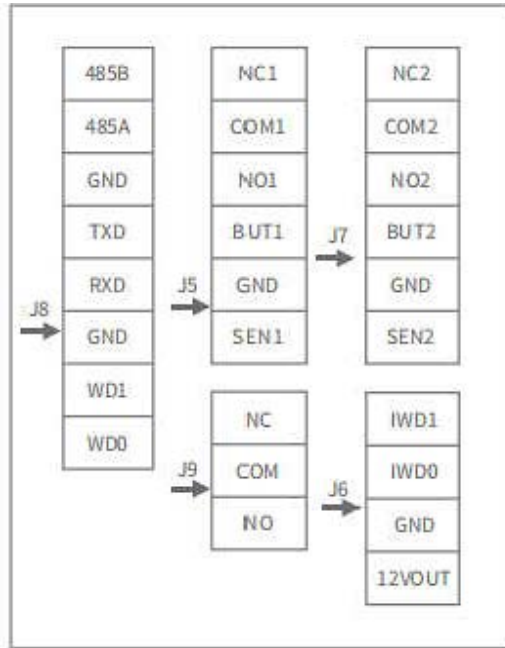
J8

| 485B |
|---|
| 485A |
| GND |
| TXD |
| RXD |
| GND |
| WD1 |
| WD0 |

J5

| NC1 |
|---|
| COM1 |
| NO1 |
| BUT1 |
| GND |
| SEN1 |

J7

| NC2 |
|---|
| COM2 |
| NO2 |
| BUT2 |
| GND |
| SEN2 |

J9

| NC |
|---|
| COM |
| NO |

J6

| IWD1 |
|---|
| IWD0 |
| GND |
| 12VOUT |